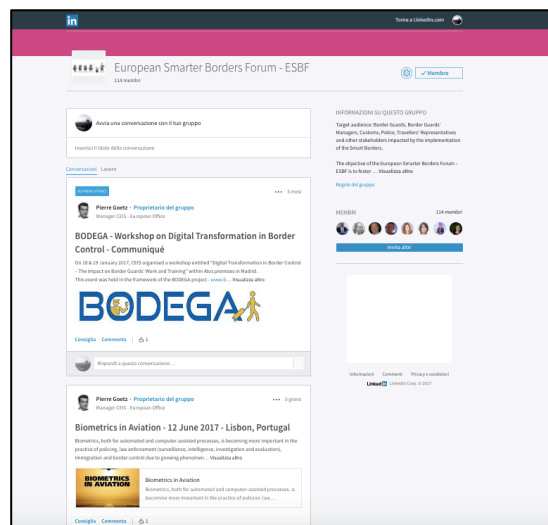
in

Torna a LinkedIn.com

European Smarter Borders Forum - ESBF
114 membri

✓ Membro

Avvia una conversazione con il tuo gruppo

Inserisci il titolo della conversazione

Conversazioni Lavoro

In primo piano

Pierre Goetz · Proprietario del gruppo
Manager CEIS - European Office

••• 3 mesi

BODEGA - Workshop on Digital Transformation in Border Control - Communiqué

On 18 & 19 January 2017, CEIS organised a workshop entitled "Digital Transformation in Border Control – The Impact on Border Guards' Work and Training" within Atos premises in Madrid. This event was held in the framework of the BODEGA project - www.b... Visualizza altro

BODEGA

Consiglia Commenta | 1

Rispondi a questa conversazione...

Pierre Goetz · Proprietario del gruppo
Manager CEIS - European Office

••• 3 giorni

Biometrics in Aviation - 12 June 2017 - Lisbon, Portugal

Biometrics, both for automated and computer-assisted processes, is becoming more important in the practice of policing, law enforcement (surveillance, intelligence, investigation and evaluation), immigration and border control due to growing phenomen... Visualizza altro

BIOMETRICS IN AVIATION

Biometrics in Aviation
Biometrics, both for automated and computer-assisted processes, is becoming more important in the practice of policing, law...

Consiglia Commenta | 1

INFORMAZIONI SU QUESTO GRUPPO

Target audience: Border Guards, Border Guards' Managers, Customs, Police, Travellers' Representatives and other stakeholders impacted by the implementation of the Smart Borders.

The objective of the European Smarter Borders Forum - ESBF is to foster ... Visualizza altro

Regole del gruppo

MEMBRI 114 membri

Invita altri

Informazioni Commenti Privacy e condizioni
LinkedIn LinkedIn Corp. © 2017